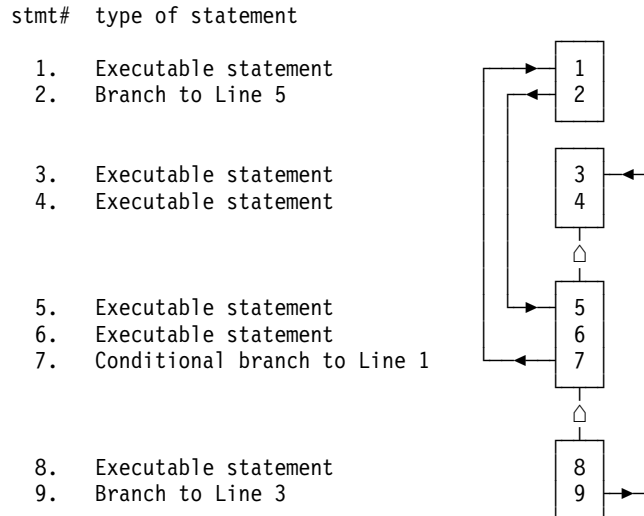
stmt# type of statement

1. Executable statement
2. Branch to Line 5

3. Executable statement
4. Executable statement

5. Executable statement
6. Executable statement
7. Conditional branch to Line 1

8. Executable statement
9. Branch to Line 3

1
2

3
4

5
6
7

8
9